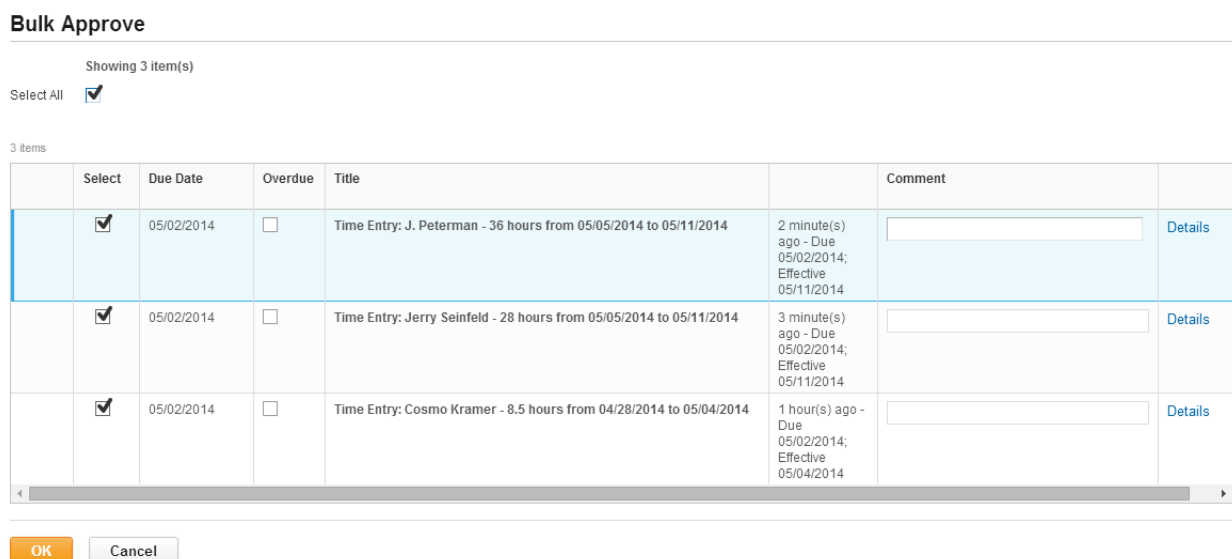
Bulk Approve

Showing 3 item(s)

Select All

3 items

| | Select | Due Date | Overdue | Title | | Comment | |
|---|---|---|---|---|---|---|---|
| | | 05/02/2014 | | Time Entry: J. Peterman - 36 hours from 05/05/2014 to 05/11/2014 | 2 minute(s) ago - Due 05/02/2014; Effective 05/11/2014 | | Details |
| | | 05/02/2014 | | Time Entry: Jerry Seinfeld - 28 hours from 05/05/2014 to 05/11/2014 | 3 minute(s) ago - Due 05/02/2014; Effective 05/11/2014 | | Details |
| | | 05/02/2014 | | Time Entry: Cosmo Kramer - 8.5 hours from 04/28/2014 to 05/04/2014 | 1 hour(s) ago - Due 05/02/2014; Effective 05/04/2014 | | Details |

OK Cancel